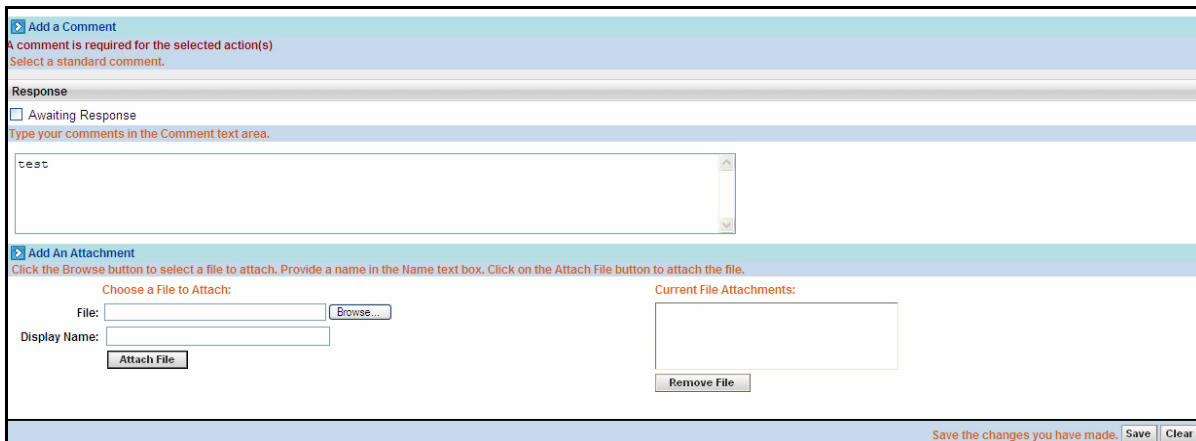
Add a Comment

A comment is required for the selected action(s)

Select a standard comment.

Response

Awaiting Response

Type your comments in the Comment text area.

test

Add An Attachment

Click the Browse button to select a file to attach. Provide a name in the Name text box. Click on the Attach File button to attach the file.

Choose a File to Attach:

File: Browse...

Display Name:

Attach File

Current File Attachments:

Remove File

Save the changes you have made. Save Clear